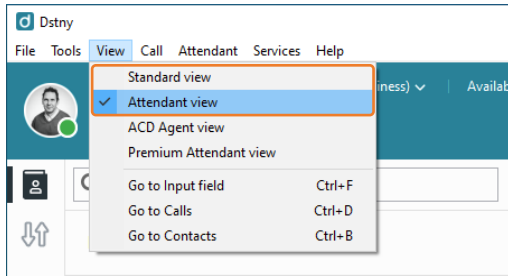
Dstny

File Tools View Call Attendant Services Help

Standard view
Attendant view
ACD Agent view
Premium Attendant view
Go to Input field Ctrl+F
Go to Calls Ctrl+D
Go to Contacts Ctrl+B

iness) Availab